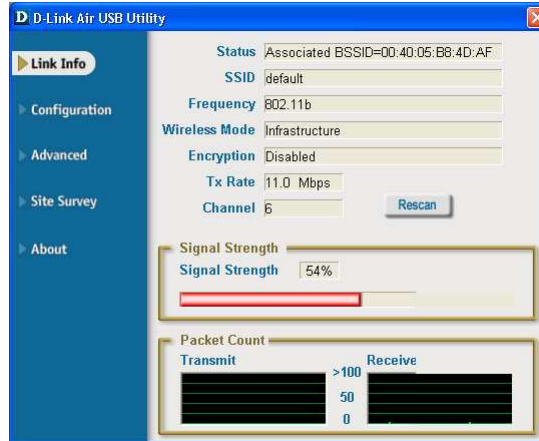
D D-Link Air USB Utility

Link Info
Configuration
Advanced
Site Survey
About

Status Associated BSSID=00:40:05:B8:4D:AF
SSID default
Frequency 802.11b
Wireless Mode Infrastructure
Encryption Disabled
Tx Rate 11.0 Mbps
Channel 6
Rescan

Signal Strength
Signal Strength 54%

Packet Count
Transmit
Receive
>100
50
0